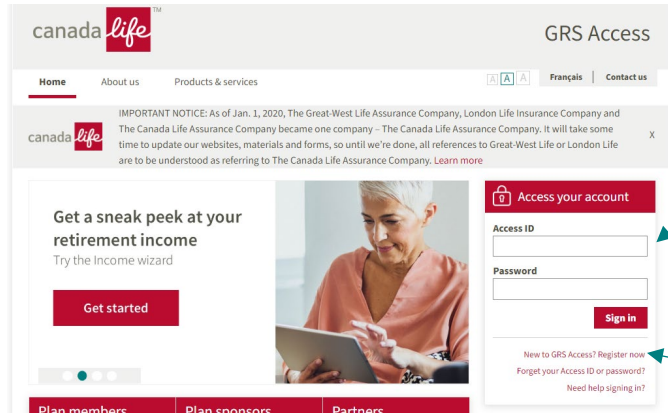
canada life™

GRS Access

Home About us Products & services

A A A Français | Contact us

canada life

IMPORTANT NOTICE: As of Jan. 1, 2020, The Great-West Life Assurance Company, London Life Insurance Company and The Canada Life Assurance Company became one company – The Canada Life Assurance Company. It will take some time to update our websites, materials and forms, so until we're done, all references to Great-West Life or London Life are to be understood as referring to The Canada Life Assurance Company. Learn more

X

Get a sneak peek at your retirement income

Try the Income wizard

Get started

Access your account

Access ID

Password

Sign in

New to GRS Access? Register now

Forget your Access ID or password?

Need help signing in?

Plan members Plan sponsors Partners